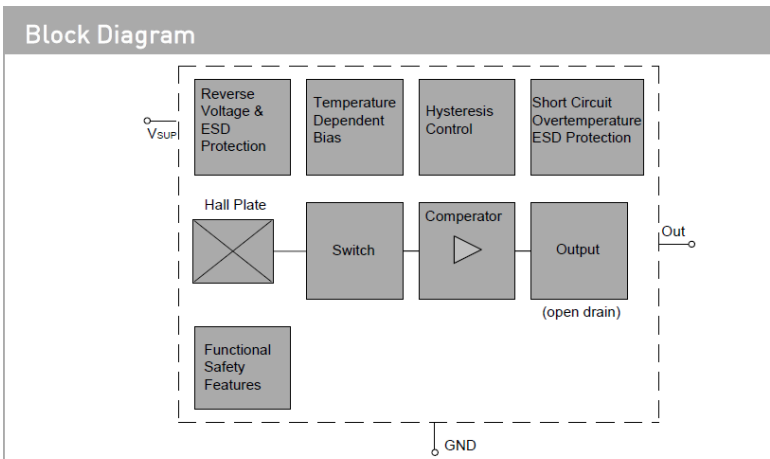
Block Diagram

$V_{SUP}$

Reverse Voltage & ESD Protection

Temperature Dependent Bias

Hysteresis Control

Short Circuit Overtemperature ESD Protection

Hall Plate

Switch

Comperator

Output

Out

(open drain)

Functional Safety Features

GND